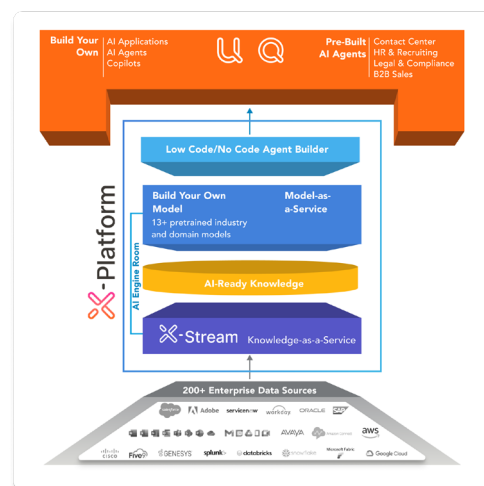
Build Your Own
AI Applications
AI Agents
Copilots

Pre-Built AI Agents
Contact Center
HR & Recruiting
Legal & Compliance
B2B Sales

X-Platform

AI Engine Room

Low Code/No Code Agent Builder

Build Your Own Model
13+ pretrained industry and domain models

Model-as-a-Service

AI-Ready Knowledge

X-Stream
Knowledge-as-a-Service

200+ Enterprise Data Sources

salesforce
Adobe
servicenow
workday
ORACLE
SAP
AVAYA
aws
cisco
Five9
GENESYS
splunk
databricks
Microsoft Fabric
Google Cloud